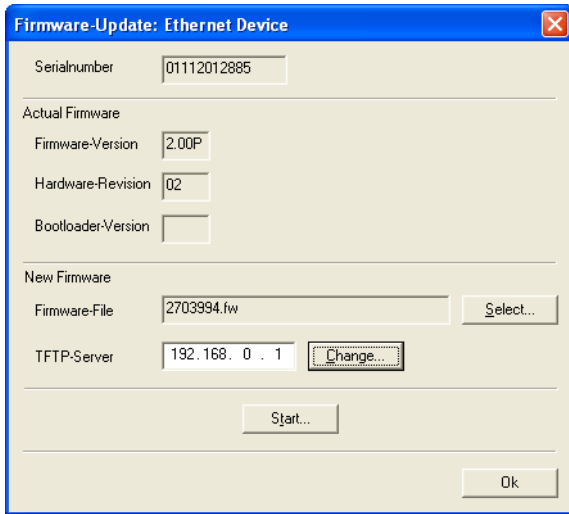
Firmware-Update: Ethernet Device

Serialnumber 01112012885

Actual Firmware

Firmware-Version 2.00P

Hardware-Revision 02

Bootloader-Version

New Firmware

Firmware-File 2703994.fw Select...

TFTP-Server 192.168. 0 . 1 Change...

Start...

Ok